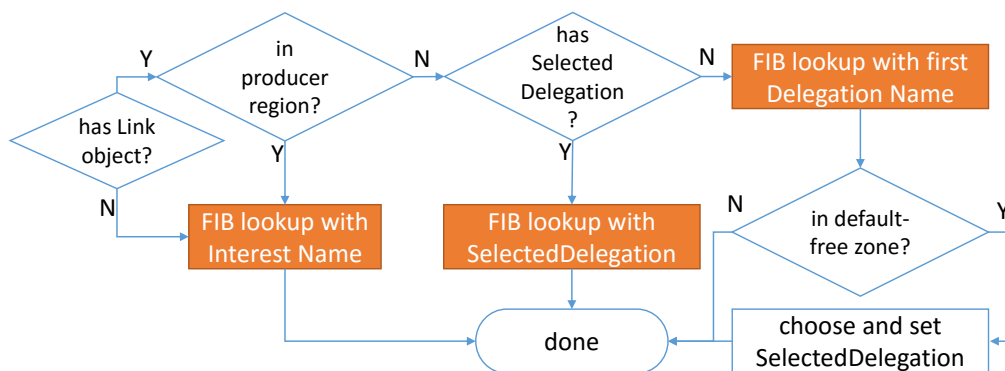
has Link object?

Y

N

in producer region?

Y

N

has Selected Delegation ?

Y

N

FIB lookup with first Delegation Name

FIB lookup with Interest Name

FIB lookup with SelectedDelegation

in default-free zone?

N

Y

done

choose and set SelectedDelegation